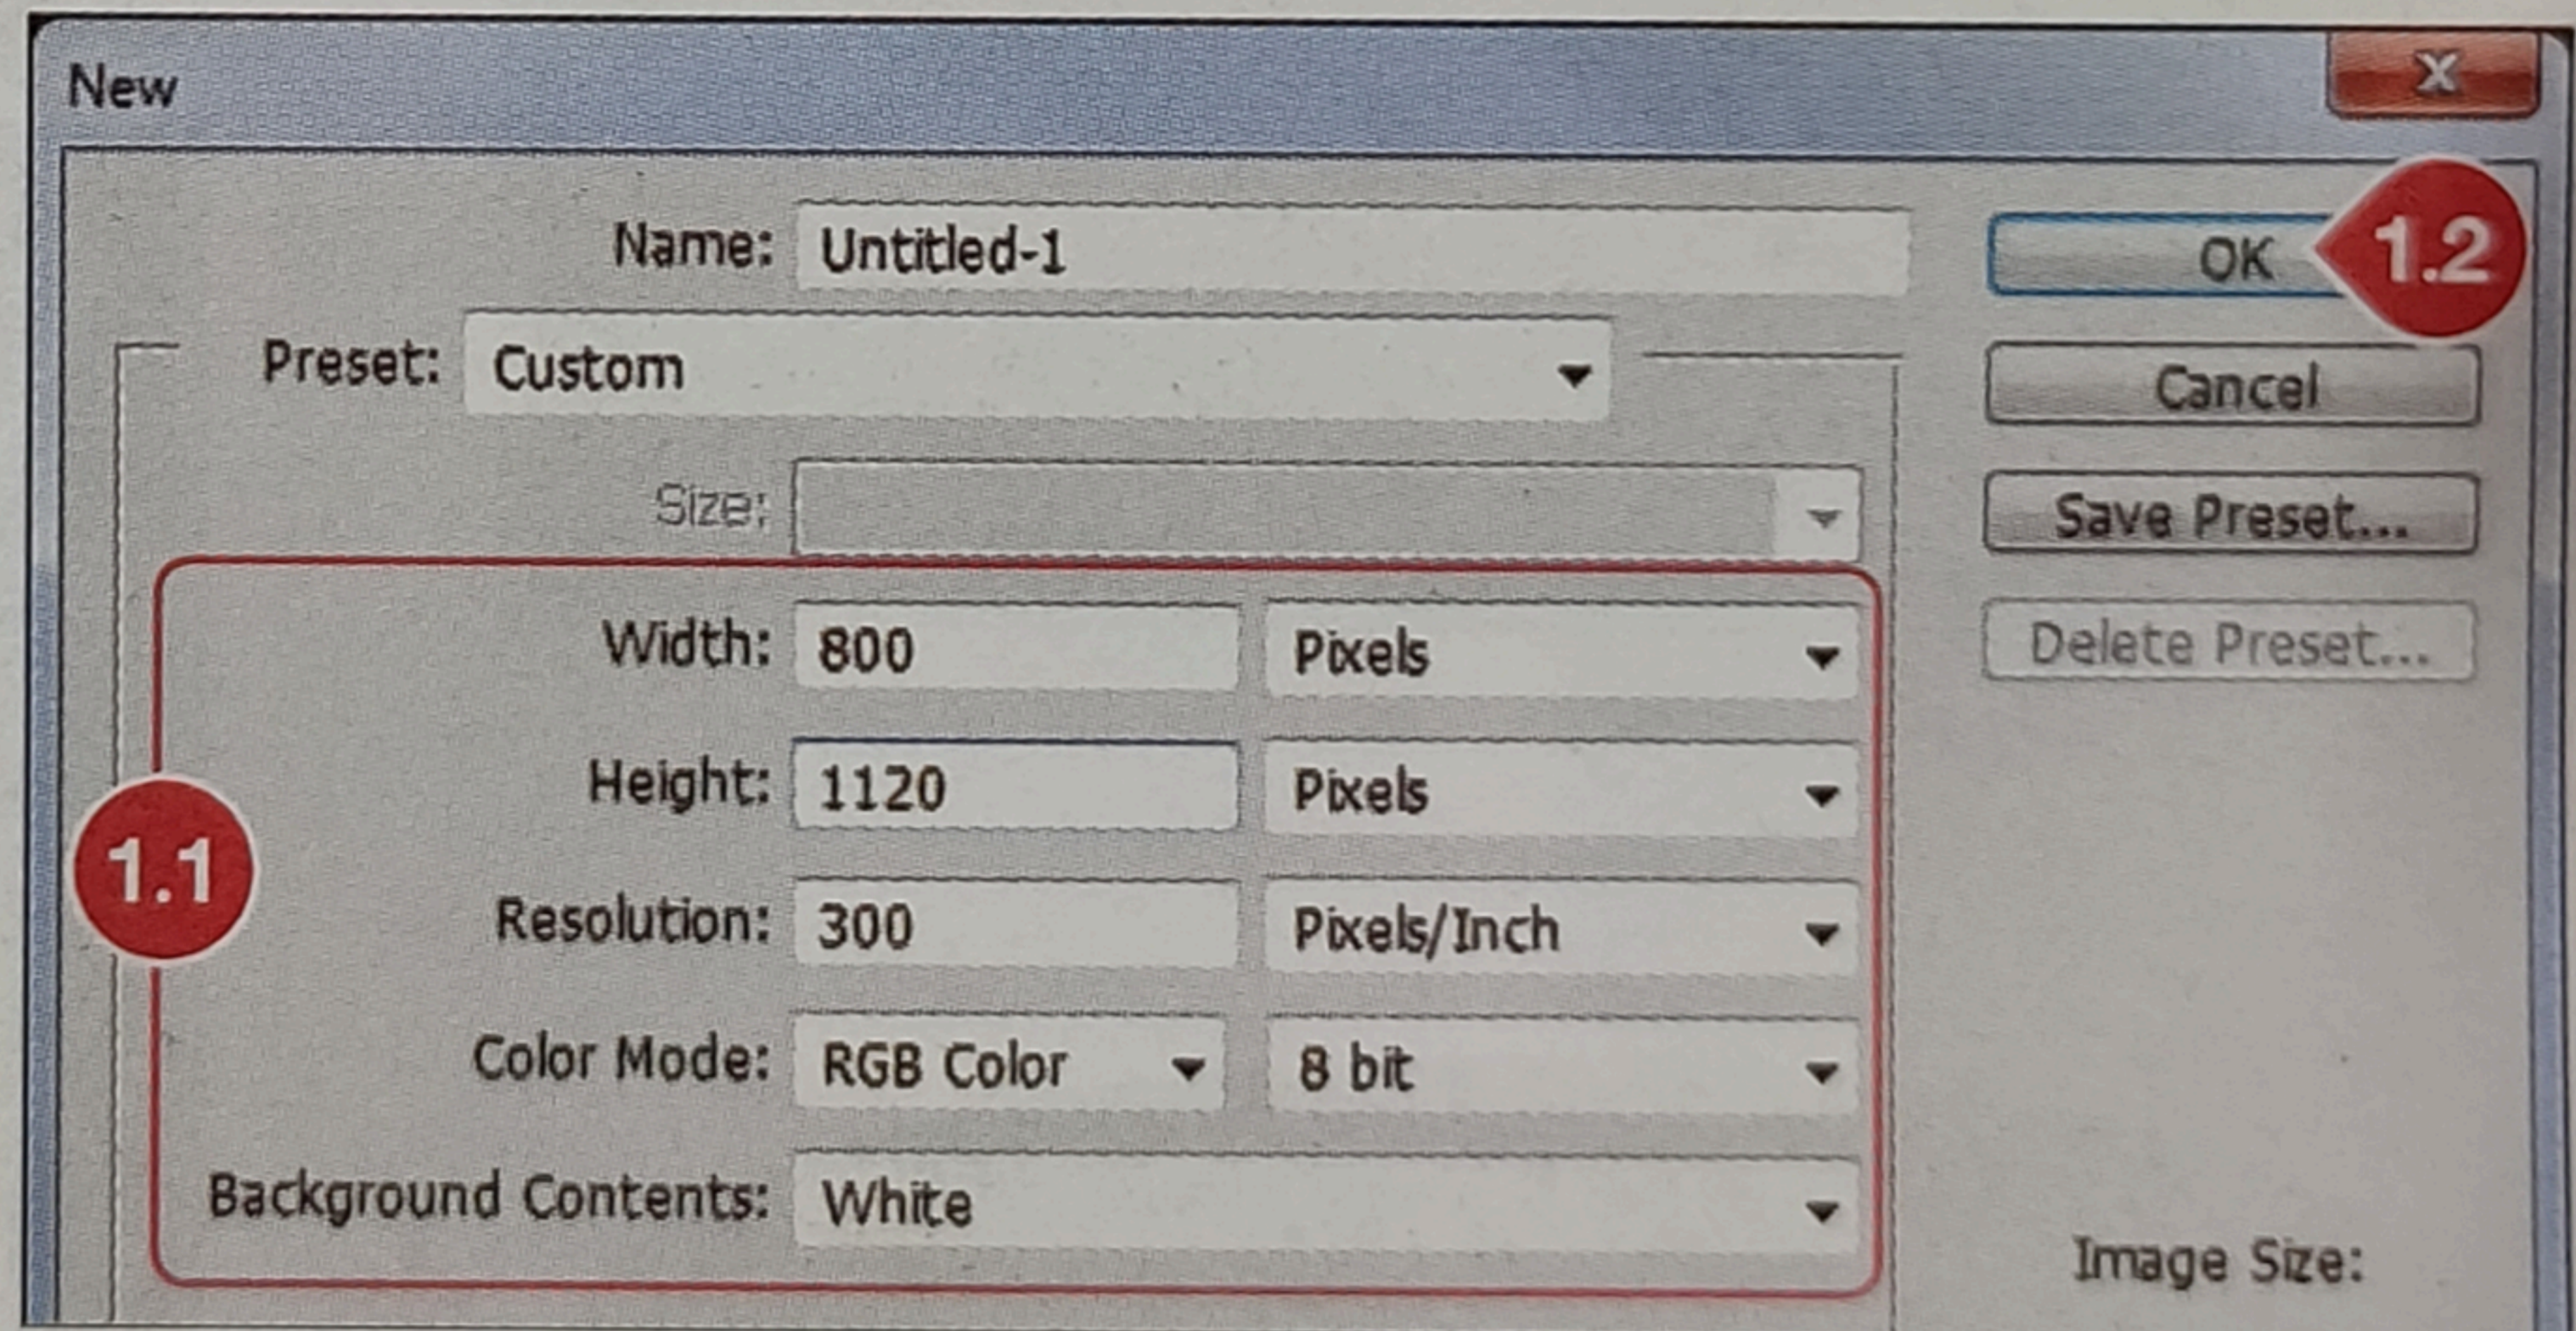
New

X

Name: Untitled-1

OK

1.2

Preset: Custom

Cancel

Size:

Save Preset...

Width: 800 Pixels

Delete Preset...

Height: 1120 Pixels

1.1

Resolution: 300 Pixels/Inch

Color Mode: RGB Color 8 bit

Background Contents: White

Image Size: